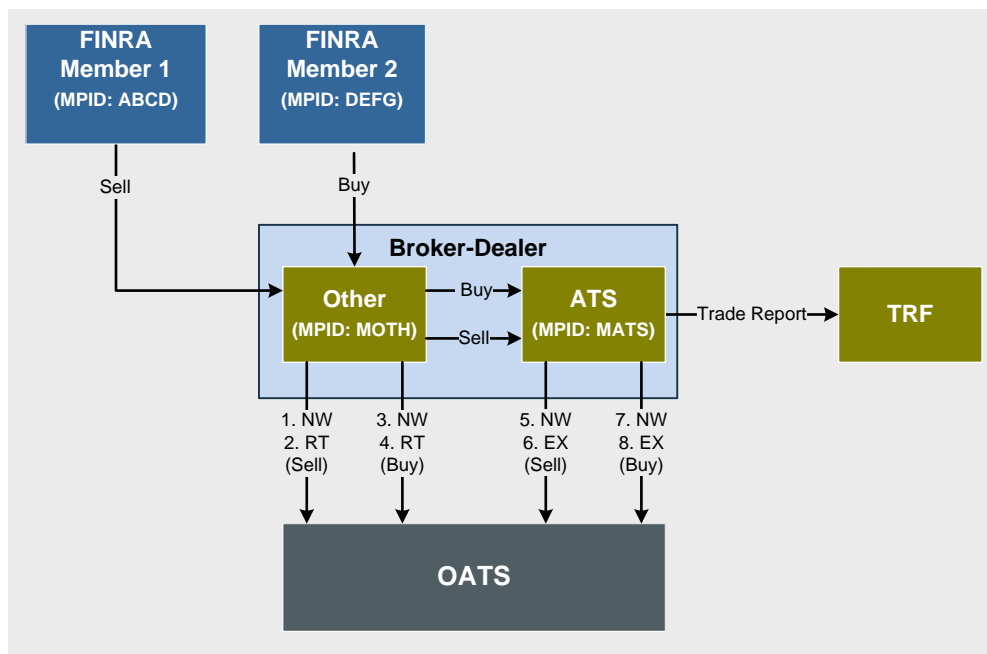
FINRA Member 1
(MPID: ABCD)

FINRA Member 2
(MPID: DEFG)

Sell

Buy

Broker-Dealer

Other
(MPID: MOTH)

Buy

Sell

ATS
(MPID: MATS)

Trade Report

TRF

1. NW
2. RT
(Sell)

3. NW
4. RT
(Buy)

5. NW
6. EX
(Sell)

7. NW
8. EX
(Buy)

OATS